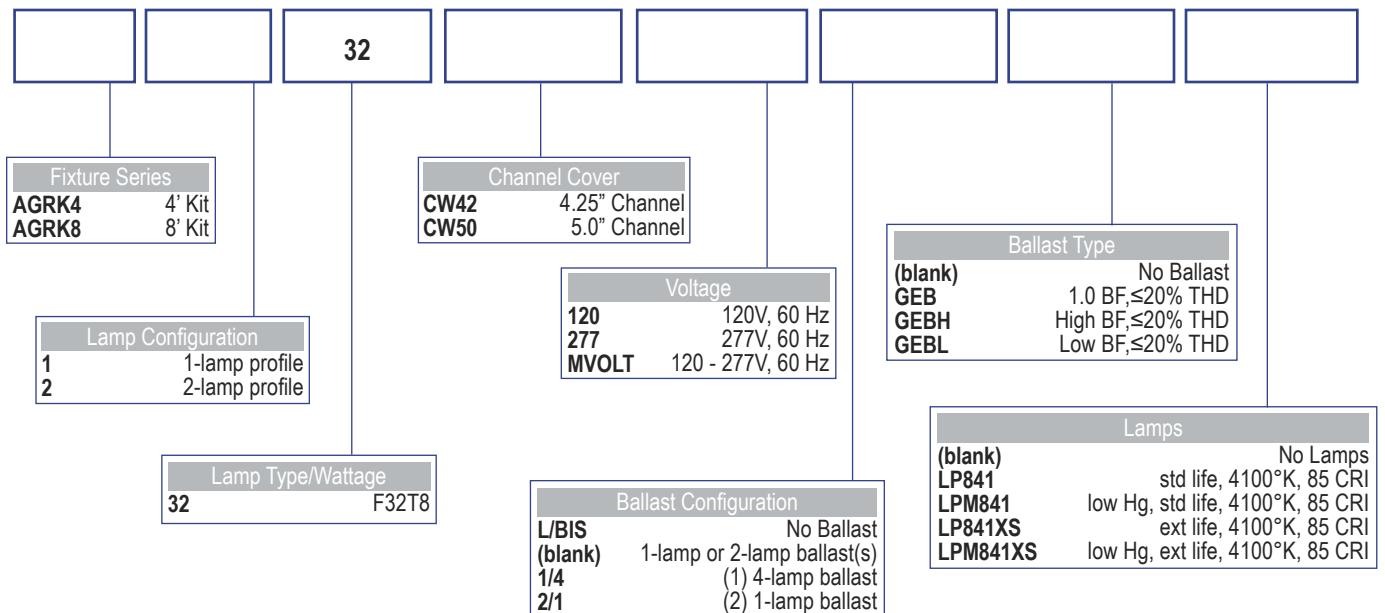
32

| Fixture Series | |
|---|---|
| **AGRK4** | 4' Kit |
| **AGRK8** | 8' Kit |

| Lamp Configuration | |
|---|---|
| **1** | 1-lamp profile |
| **2** | 2-lamp profile |

| Lamp Type/Wattage | |
|---|---|
| **32** | F32T8 |

| Channel Cover | |
|---|---|
| **CW42** | 4.25" Channel |
| **CW50** | 5.0" Channel |

| Voltage | |
|---|---|
| **120** | 120V, 60 Hz |
| **277** | 277V, 60 Hz |
| **MVOLT** | 120 - 277V, 60 Hz |

| Ballast Configuration | |
|---|---|
| **L/BIS** | No Ballast |
| **(blank)** | 1-lamp or 2-lamp ballast(s) |
| **1/4** | (1) 4-lamp ballast |
| **2/1** | (2) 1-lamp ballast |

| Ballast Type | |
|---|---|
| **(blank)** | No Ballast |
| **GEB** | 1.0 BF,≤20% THD |
| **GEBH** | High BF,≤20% THD |
| **GEBL** | Low BF,≤20% THD |

| Lamps | |
|---|---|
| **(blank)** | No Lamps |
| **LP841** | std life, 4100°K, 85 CRI |
| **LPM841** | low Hg, std life, 4100°K, 85 CRI |
| **LP841XS** | ext life, 4100°K, 85 CRI |
| **LPM841XS** | low Hg, ext life, 4100°K, 85 CRI |